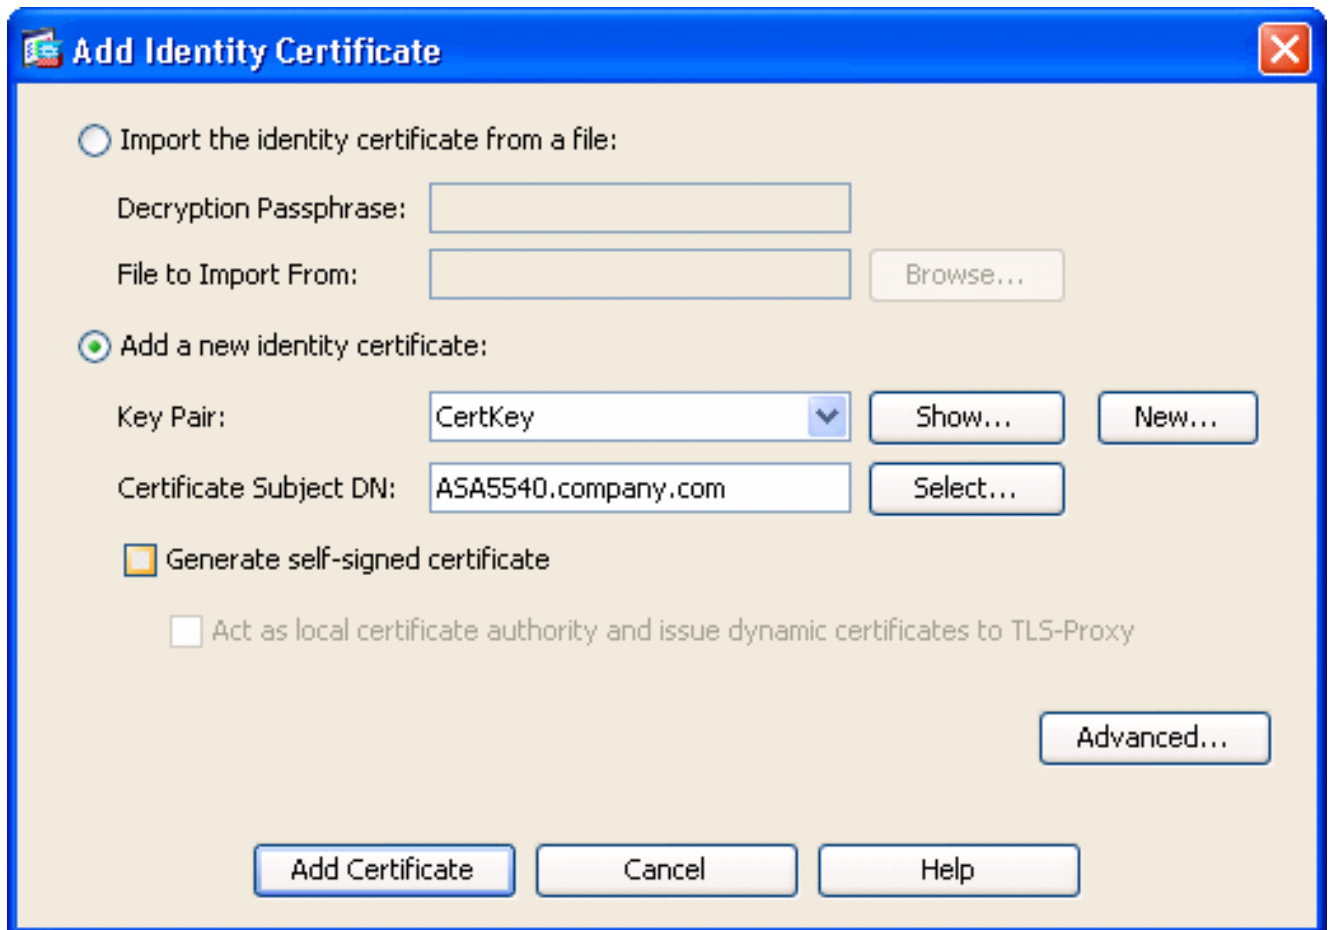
Add Identity Certificate

Import the identity certificate from a file:

Decryption Passphrase:

File to Import From:

Browse...

Add a new identity certificate:

Key Pair: CertKey

Show...

New...

Certificate Subject DN: ASA5540.company.com

Select...

Generate self-signed certificate

Act as local certificate authority and issue dynamic certificates to TLS-Proxy

Advanced...

Add Certificate

Cancel

Help